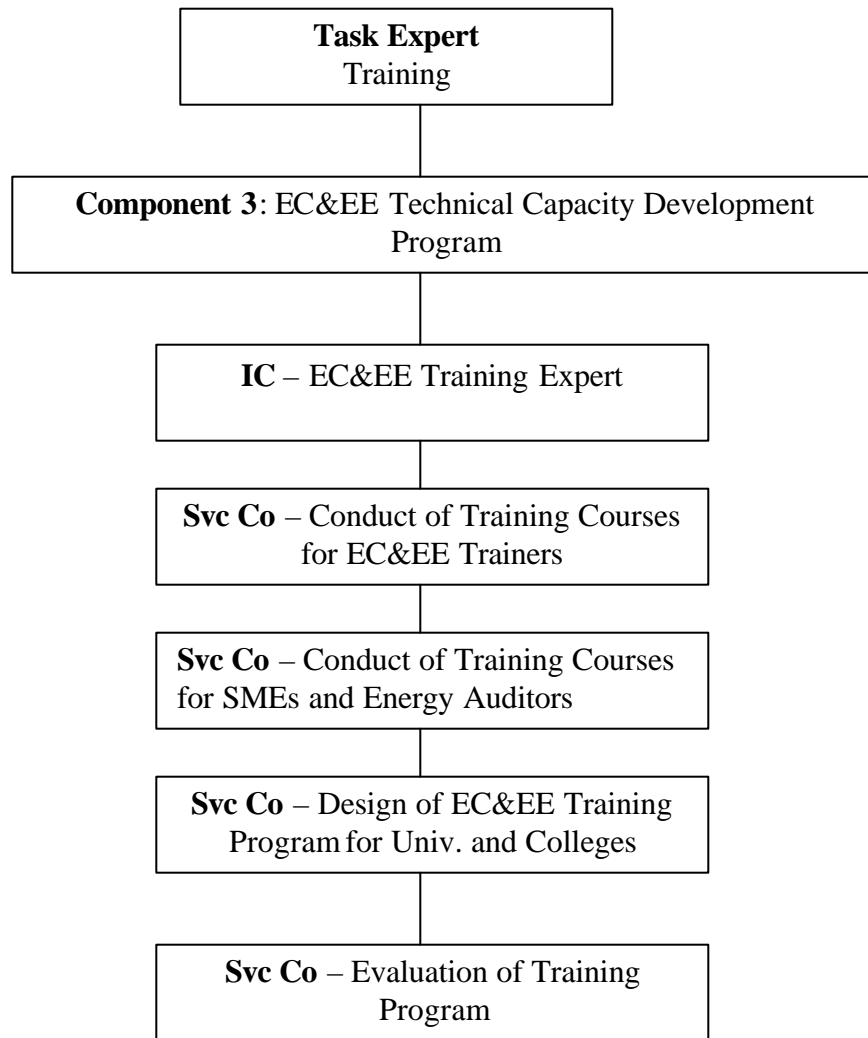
Task Expert
Training

Component 3: EC&EE Technical Capacity Development Program

IC – EC&EE Training Expert

Svc Co – Conduct of Training Courses for EC&EE Trainers

Svc Co – Conduct of Training Courses for SMEs and Energy Auditors

Svc Co – Design of EC&EE Training Program for Univ. and Colleges

Svc Co – Evaluation of Training Program